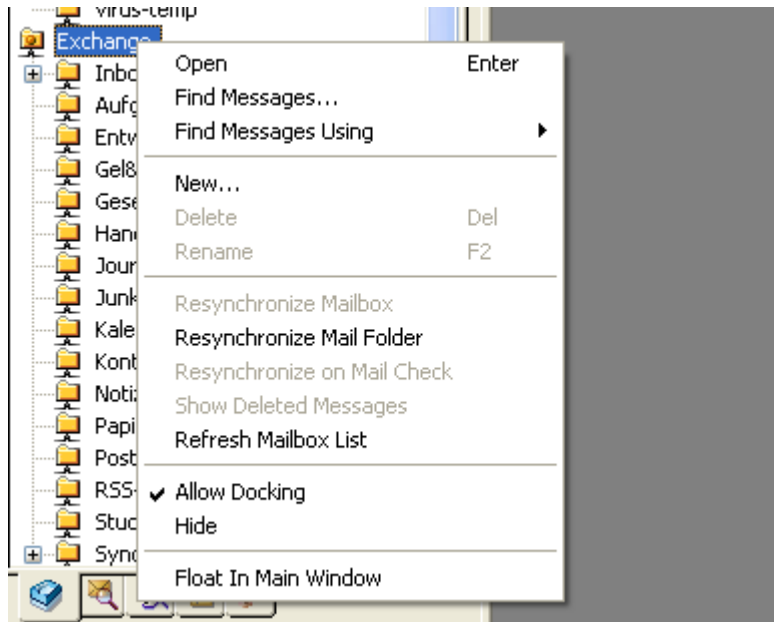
virus-temp
Exchange
Inbo
Aufg
Entv
Gel&
Gese
Hand
Jour
Junk
Kale
Kont
Notiz
Papi
Post
RSS-
Stud
Sync

Open Enter
Find Messages...
Find Messages Using

New...
Delete Del
Rename F2

Resynchronize Mailbox
Resynchronize Mail Folder
Resynchronize on Mail Check
Show Deleted Messages
Refresh Mailbox List

✔ Allow Docking
Hide

Float In Main Window